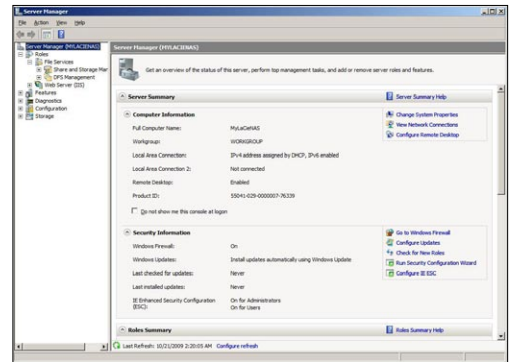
Server Manager

File Action View Help

Server Manager (MYLACIENAS)
Roles
File Services
Share and Storage Mar
DFS Management
Web Server (IIS)
Features
Diagnostics
Configuration
Storage

Server Manager (MYLACIENAS)

Get an overview of the status of this server, perform top management tasks, and add or remove server roles and features.

Server Summary

Server Summary Help

Computer Information

Full Computer Name: MyLaCieNAS
Workgroup: WORKGROUP
Local Area Connection: IPv4 address assigned by DHCP, IPv6 enabled
Local Area Connection 2: Not connected
Remote Desktop: Enabled
Product ID: 55041-029-0000007-76339

Do not show me this console at logon

Change System Properties
View Network Connections
Configure Remote Desktop

Security Information

Windows Firewall: On
Windows Updates: Install updates automatically using Windows Update
Last checked for updates: Never
Last installed updates: Never
IE Enhanced Security Configuration (ESC): On for Administrators On for Users

Go to Windows Firewall
Configure Updates
Check for New Roles
Run Security Configuration Wizard
Configure IE ESC

Roles Summary

Roles Summary Help

Last Refresh: 10/21/2009 2:20:05 AM Configure refresh